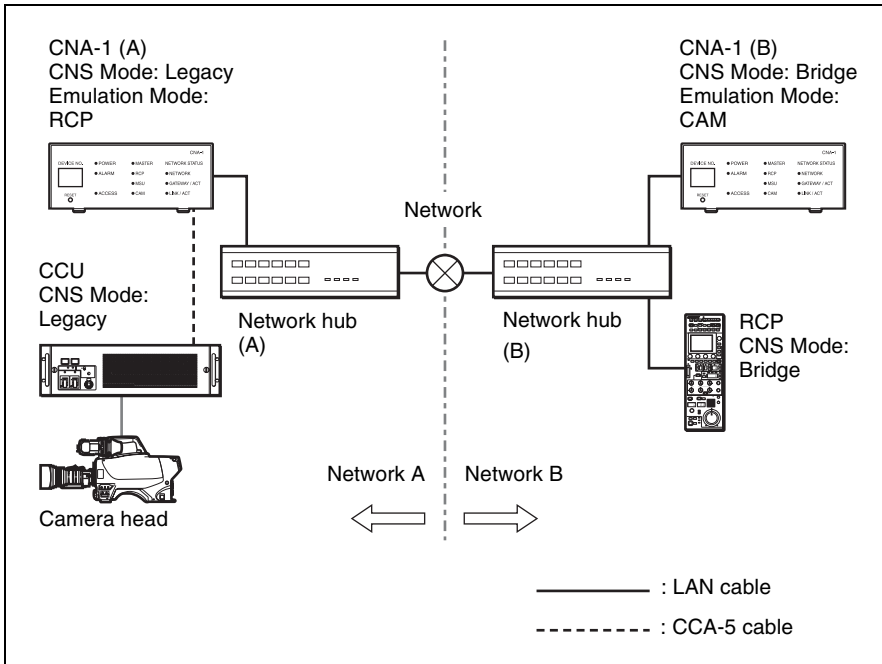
CNA-1 (A)
CNS Mode: Legacy
Emulation Mode: RCP

CNA-1
DEVICE NO. ● POWER ● MASTER NETWORK STATUS
● ALARM ● RCP ● NETWORK
● MSU ● GATEWAY / ACT
RESET ● ACCESS ● CAM ● LINK / ACT

CNA-1 (B)
CNS Mode: Bridge
Emulation Mode: CAM

CNA-1
DEVICE NO. ● POWER ● MASTER NETWORK STATUS
● ALARM ● RCP ● NETWORK
● MSU ● GATEWAY / ACT
RESET ● ACCESS ● CAM ● LINK / ACT

Network

CCU
CNS Mode: Legacy

Network hub (A)

Network hub (B)

RCP
CNS Mode: Bridge

Camera head

Network A

Network B

: LAN cable

: CCA-5 cable